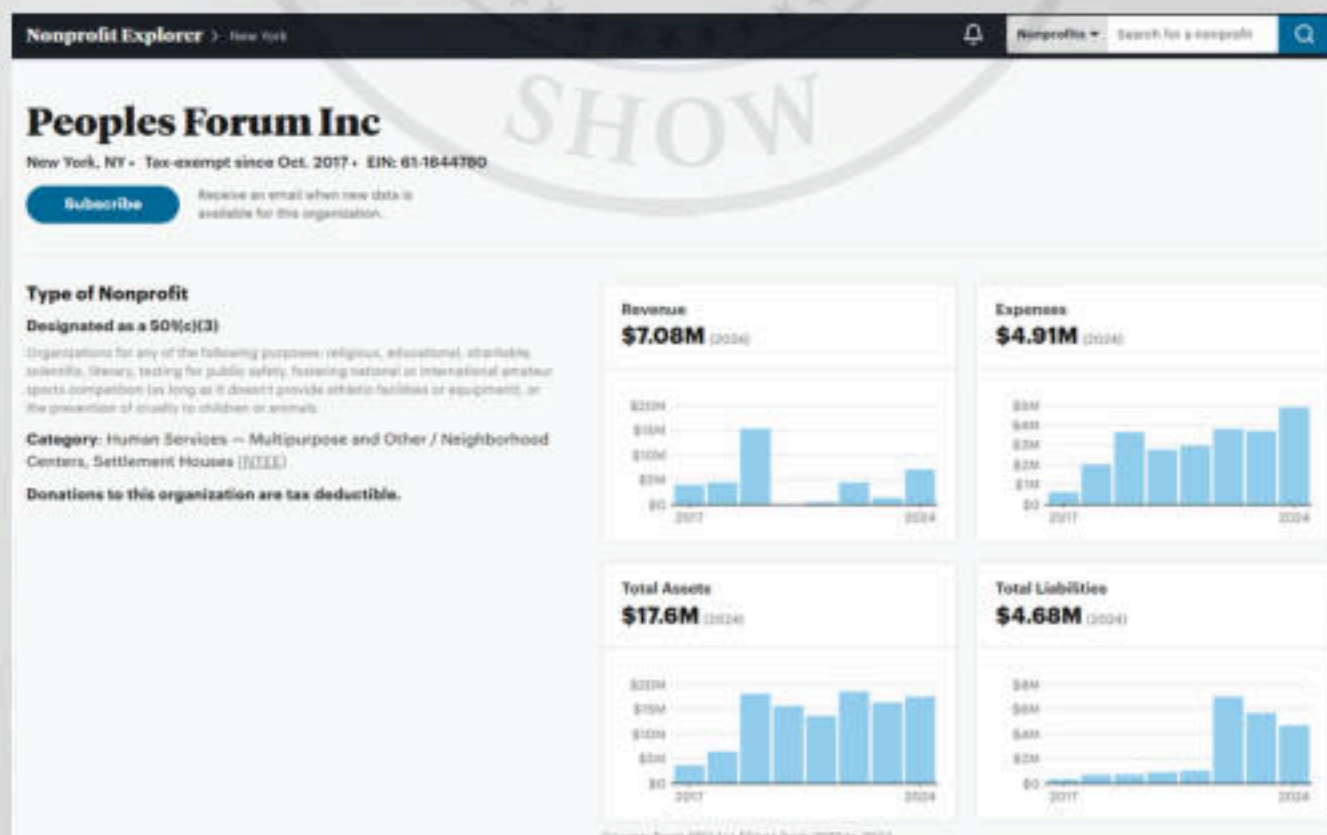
Nonprofit Explorer > New York

Nonprofits ▾ Search for a nonprofit

SHOW

Peoples Forum Inc

New York, NY • Tax-exempt since Oct. 2017 • EIN: 61-1644780

Subscribe

Receive an email when new data is available for this organization.

Type of Nonprofit

Designated as a 501(c)(3)

Organizations for any of the following purposes: religious, educational, charitable, scientific, literary, testing for public safety, fostering national or international amateur sports competition (as long as it doesn't provide athletic facilities or equipment), or the prevention of cruelty to children or animals.

Category: Human Services — Multipurpose and Other / Neighborhood Centers, Settlement Houses (NTEE)

Donations to this organization are tax deductible.

Revenue
$7.08M (2024)
$20M
$15M
$10M
$5M
$0
2017
2024

Expenses
$4.91M (2024)
$5M
$4M
$3M
$2M
$1M
$0
2017
2024

Total Assets
$17.6M (2024)
$20M
$15M
$10M
$5M
$0
2017
2024

Total Liabilities
$4.68M (2024)
$8M
$6M
$4M
$2M
$0
2017
2024

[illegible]